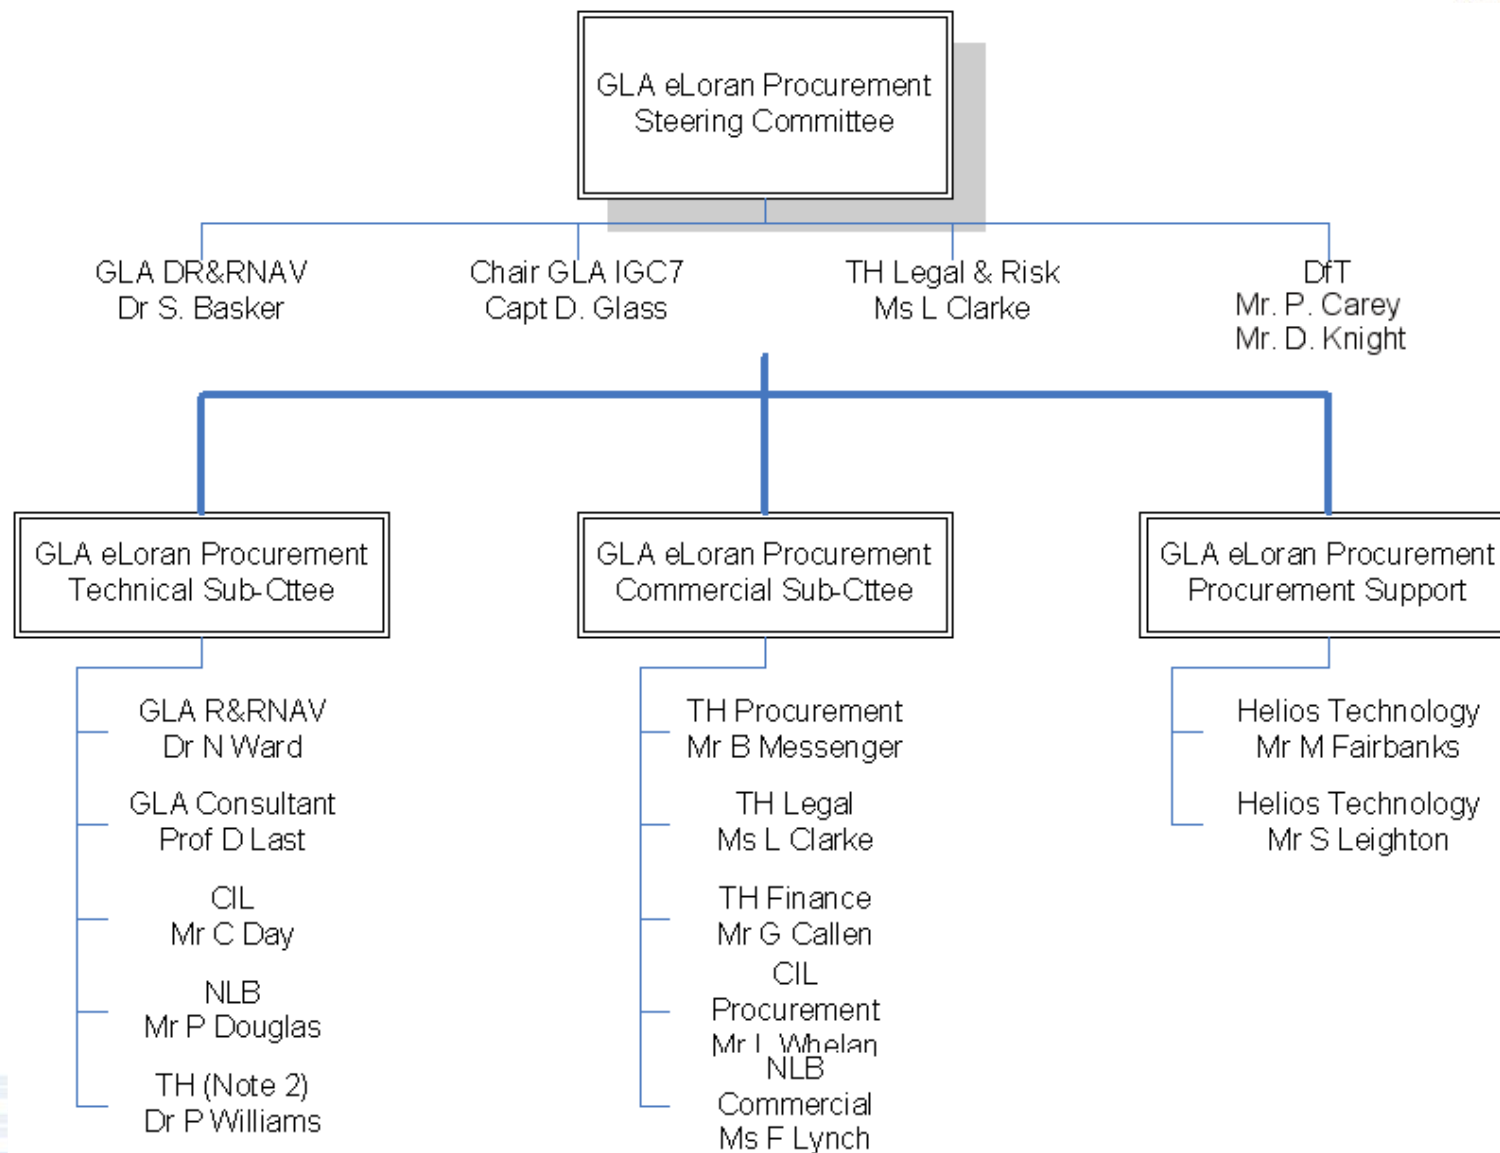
GLA eLoran Procurement Steering Committee

GLA DR&RNAV
Dr S. Basker

Chair GLA IGC7
Capt D. Glass

TH Legal & Risk
Ms L Clarke

DfT
Mr. P. Carey
Mr. D. Knight

GLA eLoran Procurement Technical Sub-Cttee

GLA R&RNAV
Dr N Ward

GLA Consultant
Prof D Last

CIL
Mr C Day

NLB
Mr P Douglas

TH (Note 2)
Dr P Williams

GLA eLoran Procurement Commercial Sub-Cttee

TH Procurement
Mr B Messenger

TH Legal
Ms L Clarke

TH Finance
Mr G Callen

CIL
Procurement
Mr L Whelan

NLB
Commercial
Ms F Lynch

GLA eLoran Procurement Procurement Support

Helios Technology
Mr M Fairbanks

Helios Technology
Mr S Leighton